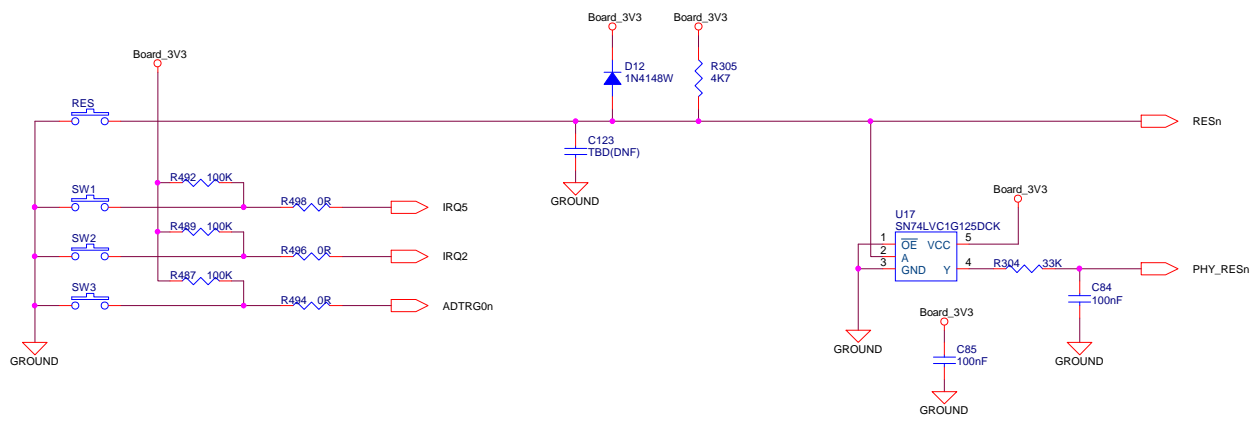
Board_3V3

Board_3V3

Board_3V3

D12
1N4148W

R305
4K7

RES

RESn

C123
TBD(DNF)

GROUND

R492 100K

SW1

R498 0R

IRQ5

Board_3V3

U17
SN74LVC1G125DCK

1 $\overline{OE}$ VCC 5
2 A
3 GND Y 4

R489 100K

SW2

R496 0R

IRQ2

R304 33K

PHY_RESn

R487 100K

SW3

R494 0R

ADTRG0n

C84
100nF

Board_3V3

GROUND

C85
100nF

GROUND

GROUND

GROUND